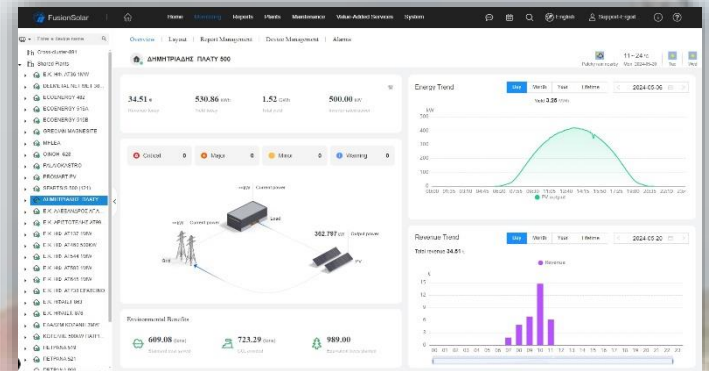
FusionSolar | Home | Monitoring | Reports | Plants | Maintenance | Value-Added Services | System | English | Support-Legal

Enter a device name

Cross-cluster-001

Stored Plants

Ε.Κ. ΗΒ. ΑΤ90 100W
DELEREAL NO 1 ...
ECOENERGY 482
ECOENERGY 315A
ECOENERGY 310B
GRECIAN MAGNESITE
MPLEA
OINOR 628
PALAIOKASTRO
PROMART PV
SPARTSIS 500 (121)
ΔΗΜΗΤΡΙΑΔΗΣ ΠΛΑΤΥ
Ε.Κ. ΑΛΕΞΑΝΔΡΟΣ Α.Ε.
Ε.Κ. ΑΡΙΣΤΟΤΕΛΗΣ ΑΤ86
Ε.Κ. ΗΒ. ΑΤ107 100W
Ε.Κ. ΗΒ. ΑΤ182 500KW
Ε.Κ. ΗΒ. ΑΤ549 100W
Ε.Κ. ΗΒ. ΑΤ561 100W
Ε.Κ. ΗΒ. ΑΤ565 100W
Ε.Κ. ΗΒ. ΑΤ738 ΕΡΑΣΙΟΒΟ
Ε.Κ. ΗΠΑΛΕ 983
Ε.Κ. ΗΡΑΚΛΕ 606
ΕΛΑΙΟΚΟΜΙΑ ΚΟΖΑΝΗ 100W
ΚΟΤΣΑΝΗΣ 500KW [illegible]
ΠΑΡΘΕΝΑ ΕΙΣ
ΠΕΤΡΙΝΑ 521
ΠΕΤΡΙΝΑ 1

Overview | Layout | Report Management | Device Management | Alarms

ΔΗΜΗΤΡΙΑΔΗΣ ΠΛΑΤΥ 500

11 - 24°C

34.51 € | 530.86 kWh | 1.52 GWh | 500.00 kWp

Critical 0 | Major 0 | Minor 0 | Warning 0

Current power | Load | Current power | Grid | 302.787 kW | Output power | PV

Energy Trend | Day | Month | Year | Lifetime | 2024-05-06
Yield 3.86 MWh
kW
700
600
500
400
300
200
100
0
PV output

Revenue Trend | Day | Month | Year | Lifetime | 2024-05-20
Total revenue 34.51 €
Revenue
20
15
10
5
0
00 01 02 03 04 05 06 07 08 09 10 11 12 13 14 15 16 17 18 19 20 21 22 23

Environmental Benefits
609.08 (tons) | 723.29 (tons) | 989.00